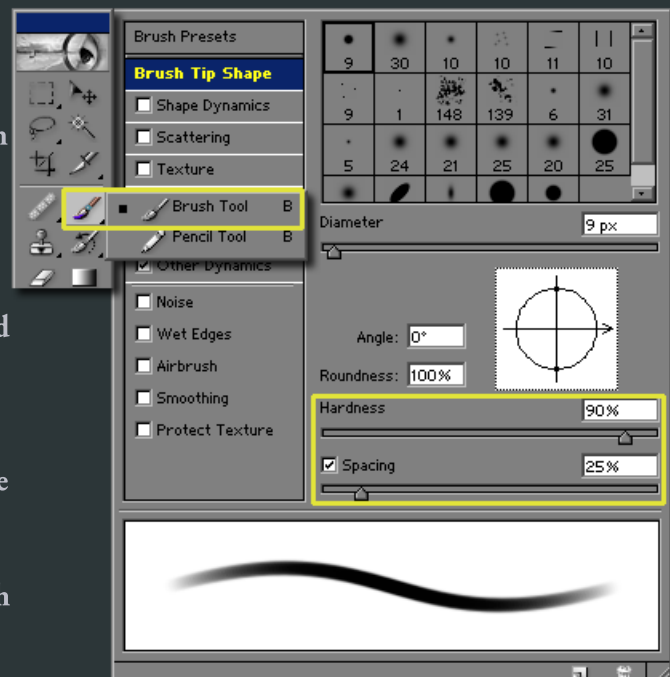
n

d

e

n

Brush Presets
Brush Tip Shape
Shape Dynamics
Scattering
Texture
Brush Tool B
Pencil Tool B
Other Dynamics
Noise
Wet Edges
Airbrush
Smoothing
Protect Texture

| 9 | 30 | 10 | 10 | 11 | 10 |
|---|---|---|---|---|---|
| 9 | 1 | 148 | 139 | 6 | 31 |
| 5 | 24 | 21 | 25 | 20 | 25 |

Diameter 9 px
Angle: 0°
Roundness: 100%
Hardness 90%
Spacing 25%